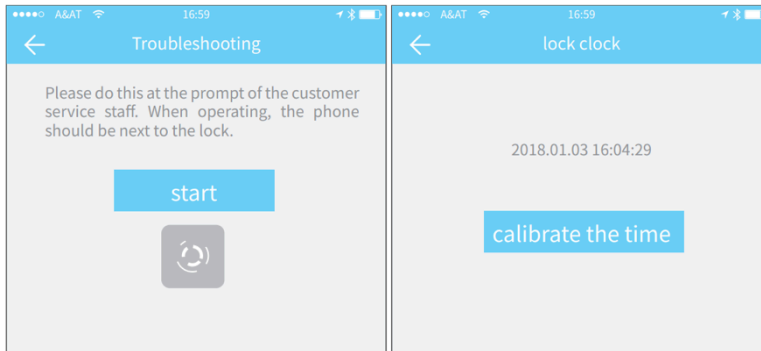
●●●●○ A&AT 16:59

Troubleshooting

Please do this at the prompt of the customer service staff. When operating, the phone should be next to the lock.

start

●●●●○ A&AT 16:59

lock clock

2018.01.03 16:04:29

calibrate the time